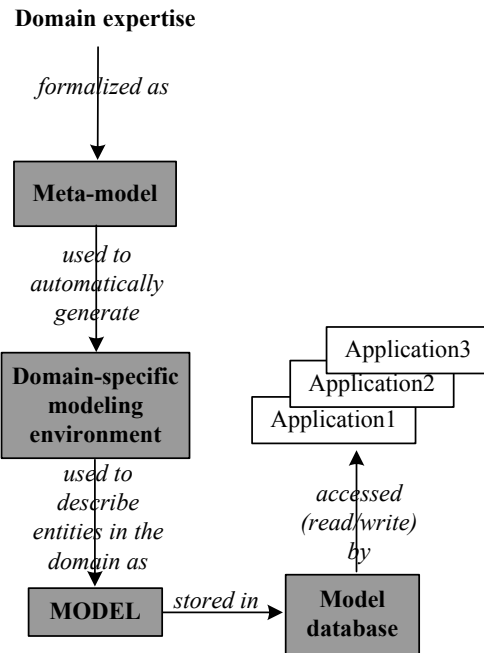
Domain expertise

formalized as

Meta-model

used to automatically generate

Domain-specific modeling environment

used to describe entities in the domain as

MODEL

stored in

Model database

accessed (read/write) by

Application3

Application2

Application1